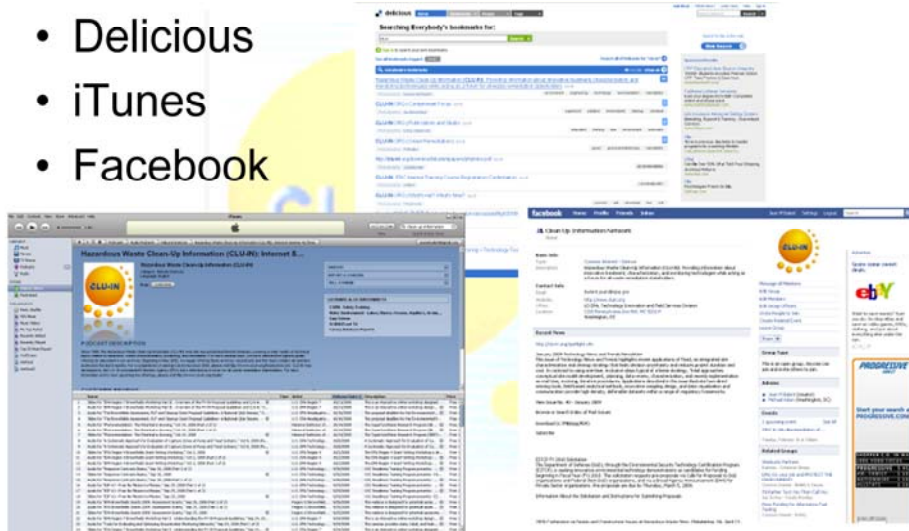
• Delicious
• iTunes
• Facebook

delicious

Searching Everybody's bookmarks for:

CLU-IN

Hazardous Waste Clean-Up Information (CLU-IN): Internet E...

Hazardous Waste Clean-Up Information (CLU-IN)

PODCAST DESCRIPTION

facebook Home Profile Friends Inbox

CLU-IN

Clean-Up Information Network

Recent News

Group Type

Admins

Events

Related Groups

ebY

PROGRESSIVE